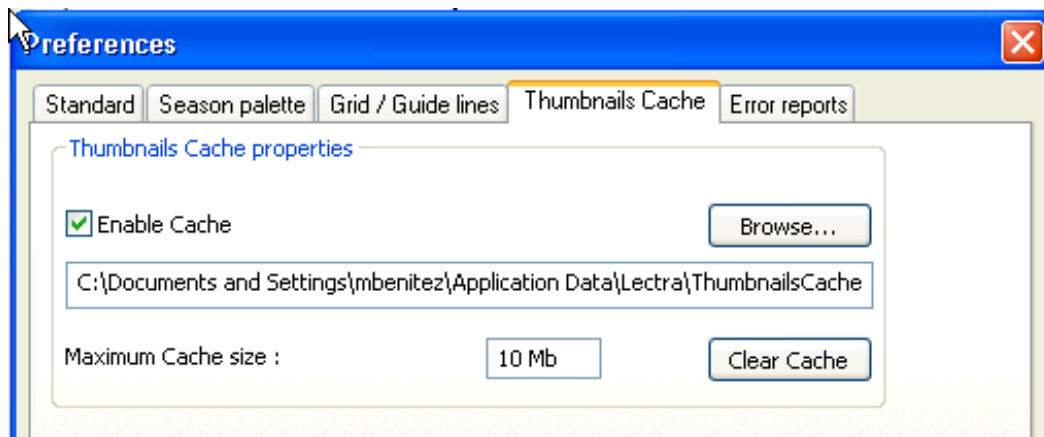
Preferences

Standard | Season palette | Grid / Guide lines | Thumbnails Cache | Error reports

Thumbnails Cache properties

Enable Cache

Browse...

C:\Documents and Settings\mbenitez\Application Data\Lectra\ThumbnailsCache

Maximum Cache size :

10 Mb

Clear Cache